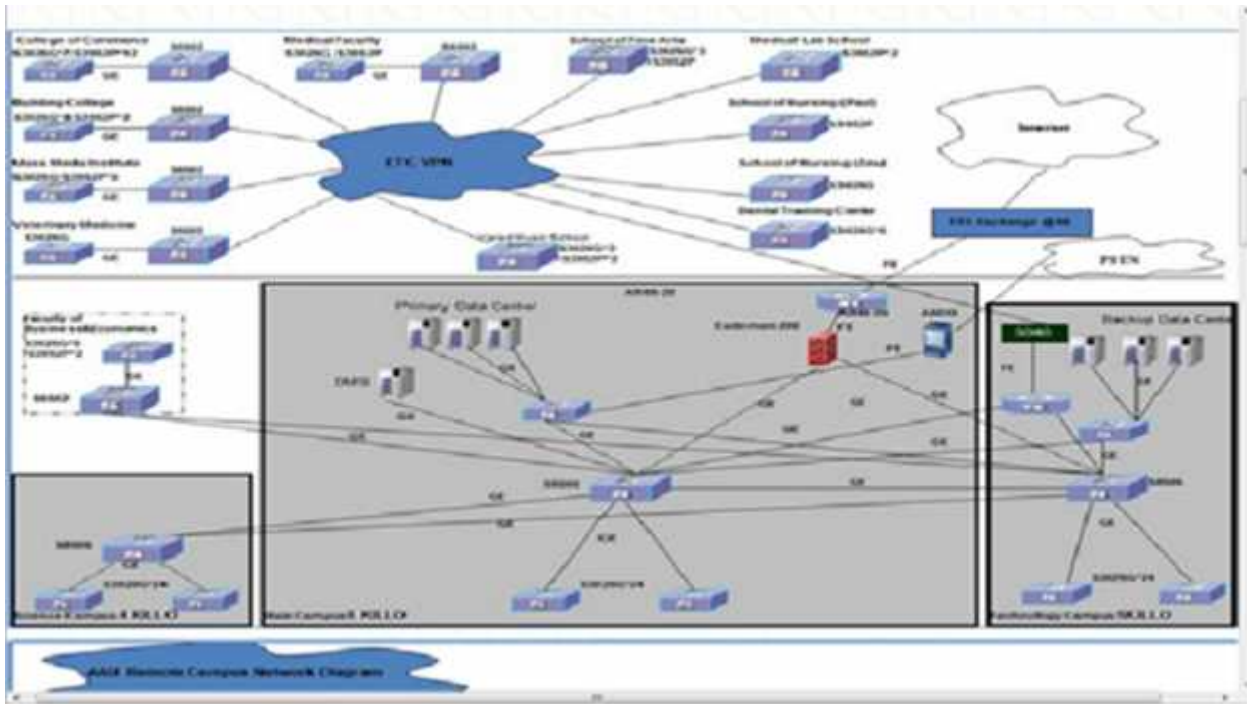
College of Commerce
S3600
GE
Medical Faculty
GE
S9303
School of Fine Arts
Medical Lab School
Building College
S9303
GE
School of Nursing (Paul)
Mass Media Institute
GE
ETC VPN
School of Nursing (Ena)
Veterinary Medicine
GE
Dental Training Center
Internet
FE
PSTN
Primary Data Center
Backup Data Center
GE
GE
GE
GE
GE
GE
GE
GE
S9300
GE
GE
S9306
GE
GE
S9306
GE
S3700
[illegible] Campus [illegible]
Main Campus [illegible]
Technology Campus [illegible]
AAU Remote Campus Network Diagram